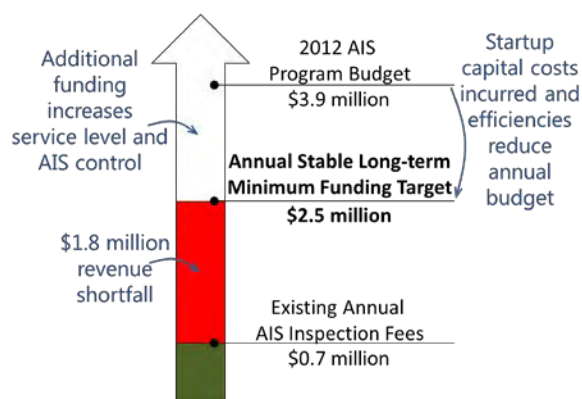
Additional funding increases service level and AIS control

2012 AIS Program Budget
$3.9 million

Startup capital costs incurred and efficiencies reduce annual budget

Annual Stable Long-term Minimum Funding Target
$2.5 million

$1.8 million revenue shortfall

Existing Annual AIS Inspection Fees
$0.7 million